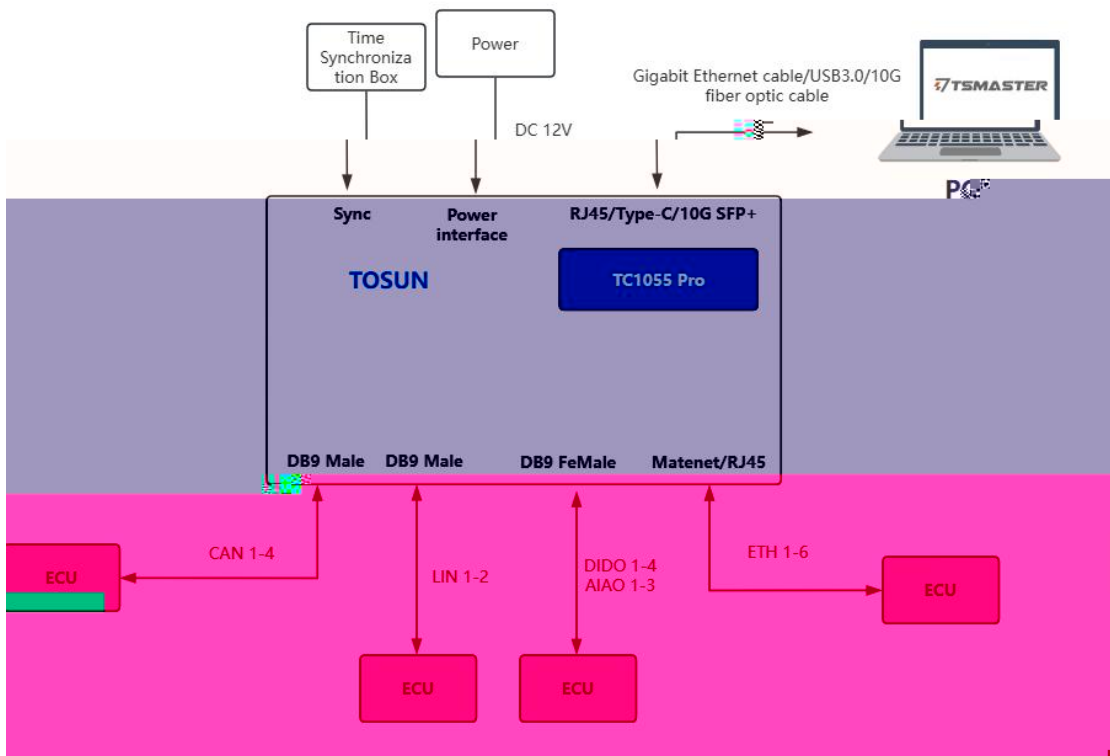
Time Synchronization Box

Power

DC 12V

Gigabit Ethernet cable/USB3.0/10G fiber optic cable

TSMASTER

PC

Sync

Power interface

RJ45/Type-C/10G SFP+

TOSUN

TC1055 Pro

DB9 Male

DB9 Male

DB9 FeMale

Matenet/RJ45

ECU

CAN 1-4

LIN 1-2

DIDO 1-4
AIAO 1-3

ETH 1-6

ECU

ECU

ECU